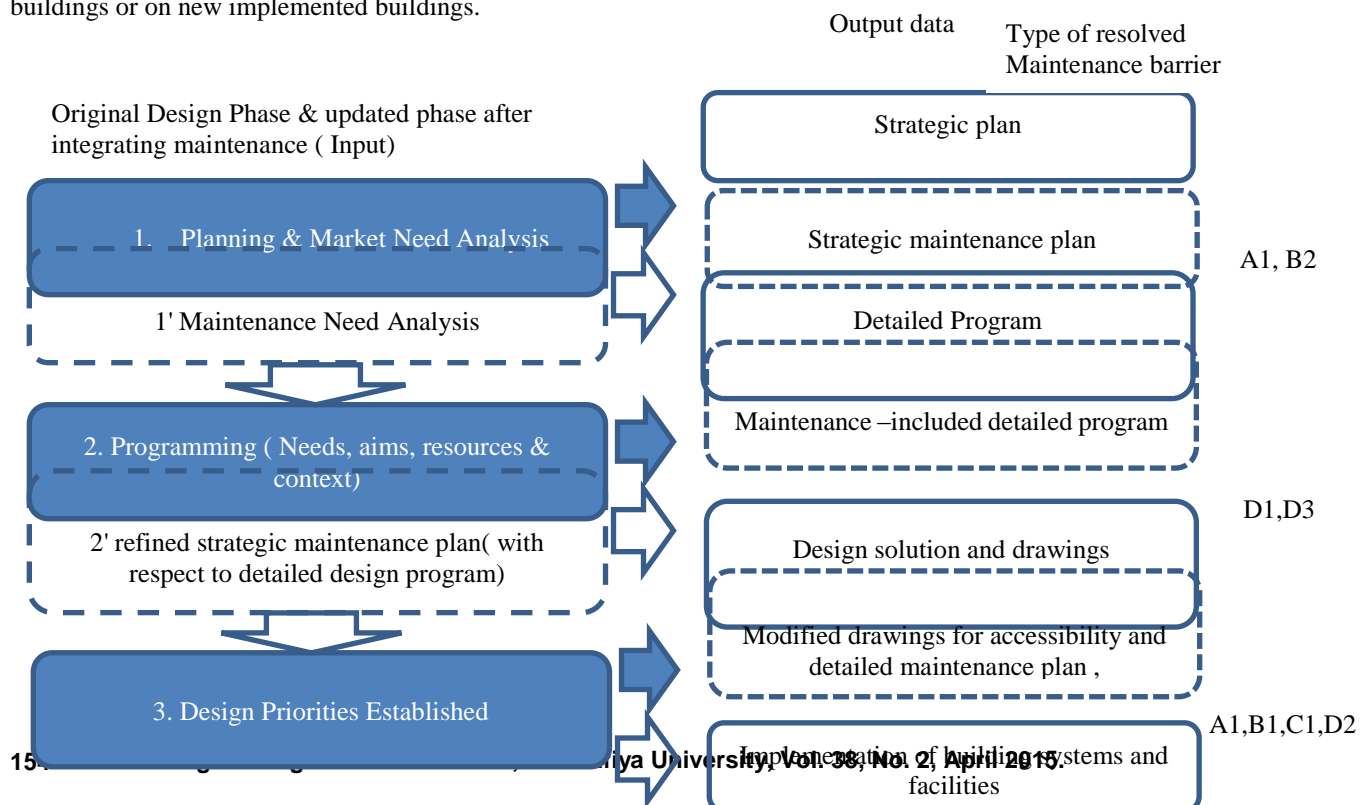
buildings or on new implemented buildings.

Output data

Type of resolved Maintenance barrier

Original Design Phase & updated phase after integrating maintenance ( Input)

Strategic plan

1. Planning & Market Need Analysis

Strategic maintenance plan

A1, B2

1' Maintenance Need Analysis

Detailed Program

Maintenance –included detailed program

2. Programming ( Needs, aims, resources & context)

D1,D3

2' refined strategic maintenance plan( with respect to detailed design program)

Design solution and drawings

Modified drawings for accessibility and detailed maintenance plan ,

3. Design Priorities Established

A1,B1,C1,D2

15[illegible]iya University, Vol. 38, No. 2, April 2015.

Implementation of building systems and facilities